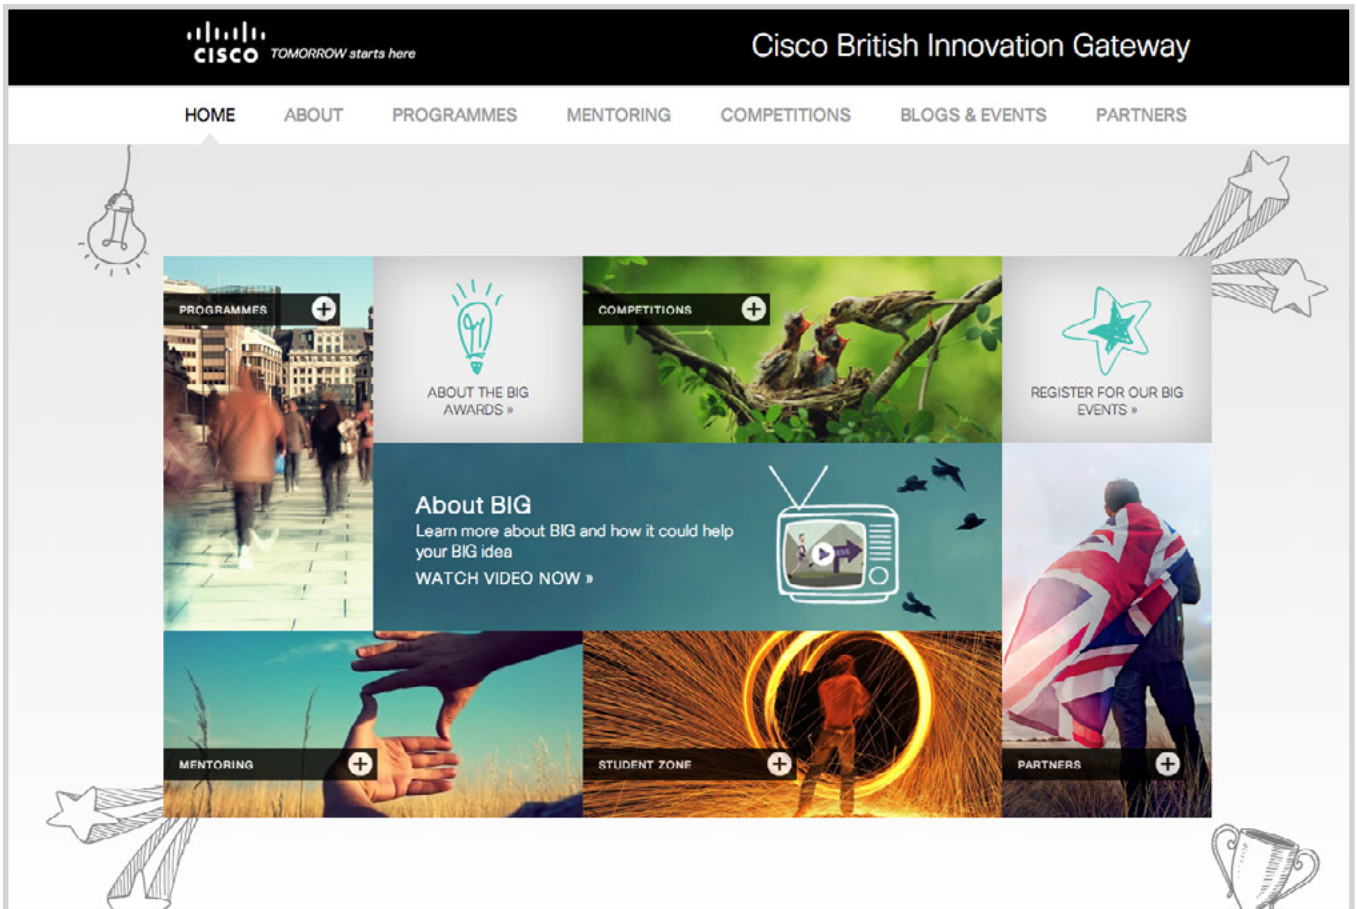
cisco TOMORROW starts here

Cisco British Innovation Gateway

HOME ABOUT PROGRAMMES MENTORING COMPETITIONS BLOGS & EVENTS PARTNERS

PROGRAMMES

ABOUT THE BIG AWARDS »

COMPETITIONS

REGISTER FOR OUR BIG EVENTS »

About BIG
Learn more about BIG and how it could help your BIG idea
WATCH VIDEO NOW »

MENTORING

STUDENT ZONE

PARTNERS